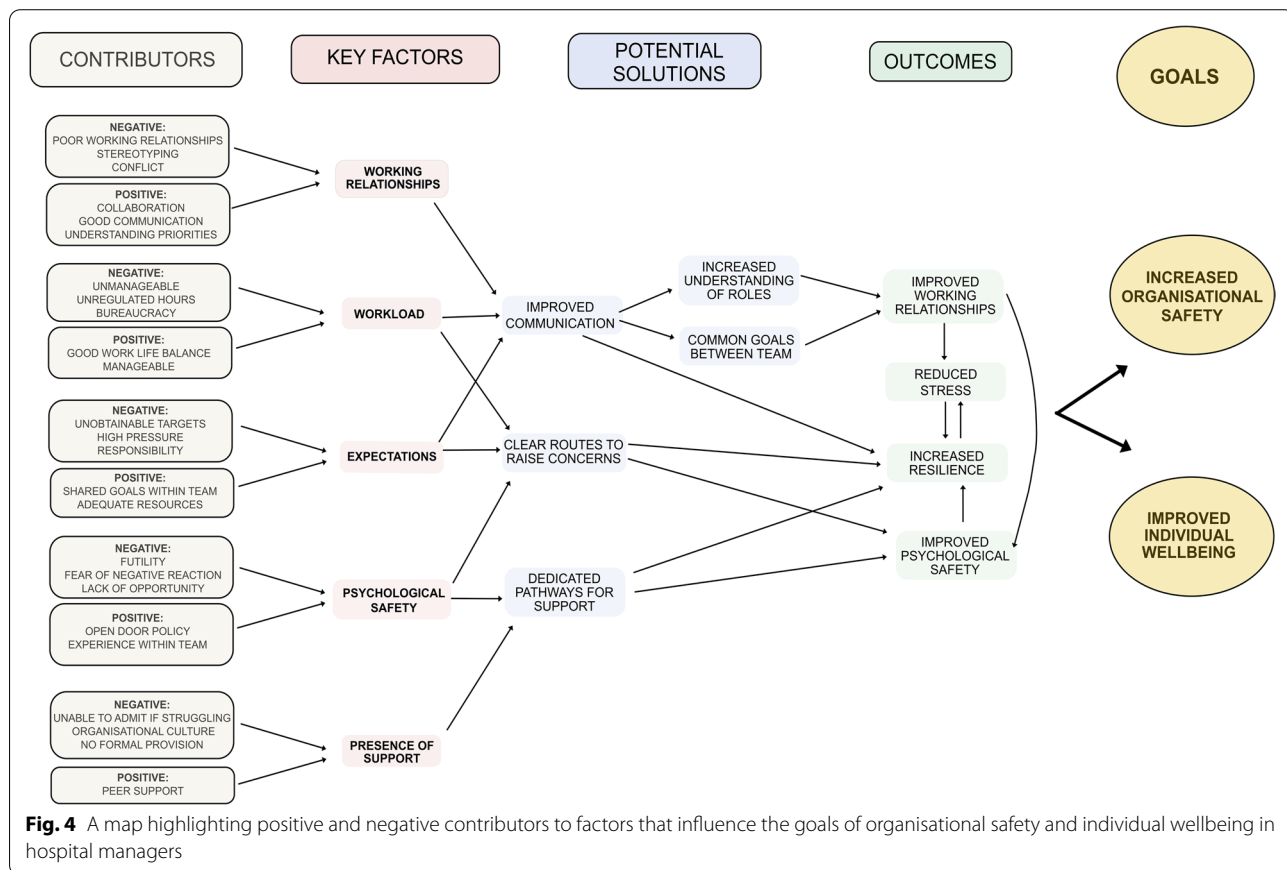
CONTRIBUTORS

KEY FACTORS

POTENTIAL SOLUTIONS

OUTCOMES

GOALS

NEGATIVE:
POOR WORKING RELATIONSHIPS
STEREOTYPING
CONFLICT

POSITIVE:
COLLABORATION
GOOD COMMUNICATION
UNDERSTANDING PRIORITIES

WORKING RELATIONSHIPS

NEGATIVE:
UNMANAGEABLE
UNREGULATED HOURS
BUREAUCRACY

POSITIVE:
GOOD WORK LIFE BALANCE
MANAGEABLE

WORKLOAD

NEGATIVE:
UNOBTAINABLE TARGETS
HIGH PRESSURE
RESPONSIBILITY

POSITIVE:
SHARED GOALS WITHIN TEAM
ADEQUATE RESOURCES

EXPECTATIONS

NEGATIVE:
FUTILITY
FEAR OF NEGATIVE REACTION
LACK OF OPPORTUNITY

POSITIVE:
OPEN DOOR POLICY
EXPERIENCE WITHIN TEAM

PSYCHOLOGICAL SAFETY

NEGATIVE:
UNABLE TO ADMIT IF STRUGGLING
ORGANISATIONAL CULTURE
NO FORMAL PROVISION

POSITIVE:
PEER SUPPORT

PRESENCE OF SUPPORT

IMPROVED COMMUNICATION

CLEAR ROUTES TO RAISE CONCERNS

DEDICATED PATHWAYS FOR SUPPORT

INCREASED UNDERSTANDING OF ROLES

COMMON GOALS BETWEEN TEAM

IMPROVED WORKING RELATIONSHIPS

REDUCED STRESS

INCREASED RESILIENCE

IMPROVED PSYCHOLOGICAL SAFETY

INCREASED ORGANISATIONAL SAFETY

IMPROVED INDIVIDUAL WELLBEING

Fig. 4 A map highlighting positive and negative contributors to factors that influence the goals of organisational safety and individual wellbeing in hospital managers